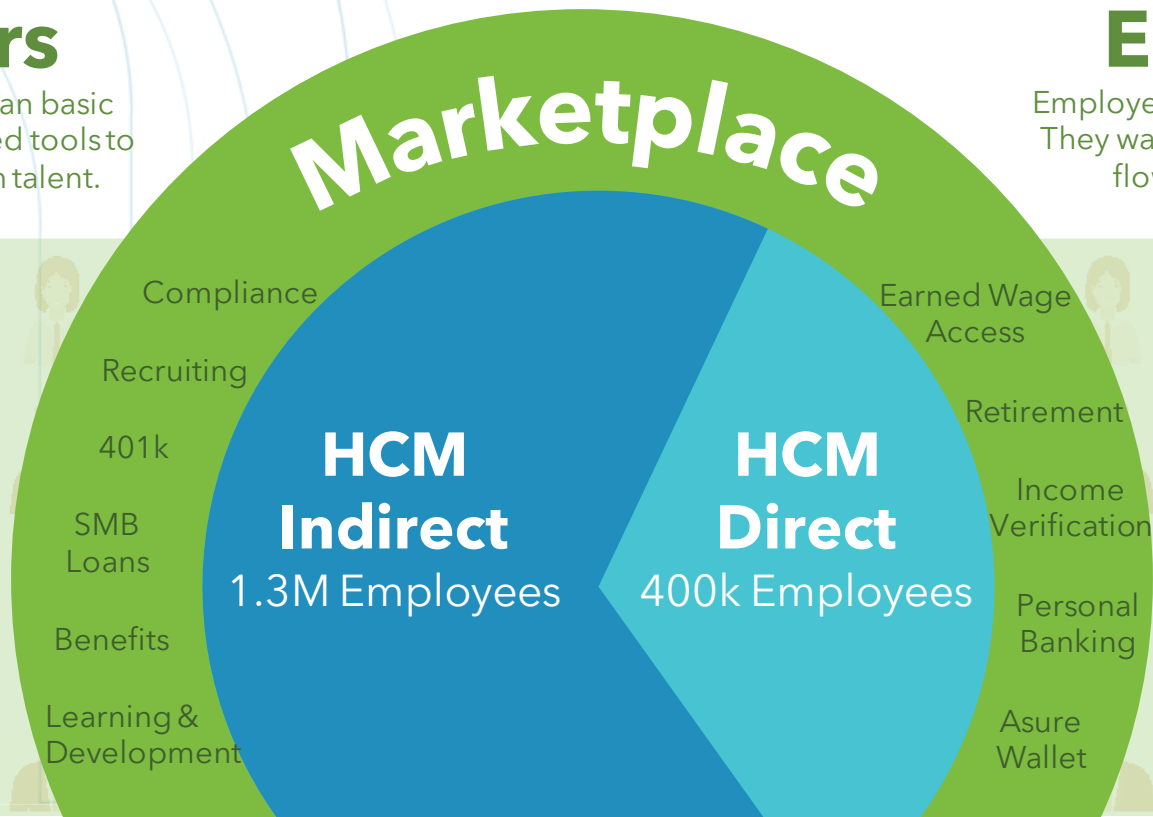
rs

an basic ed tools to n talent.

E

Employe They wa flov

Marketplace

Compliance

Recruiting

401k

SMB Loans

Benefits

Learning & Development

HCM Indirect
1.3M Employees

HCM Direct
400k Employees

Earned Wage Access

Retirement

Income Verification

Personal Banking

Asure Wallet